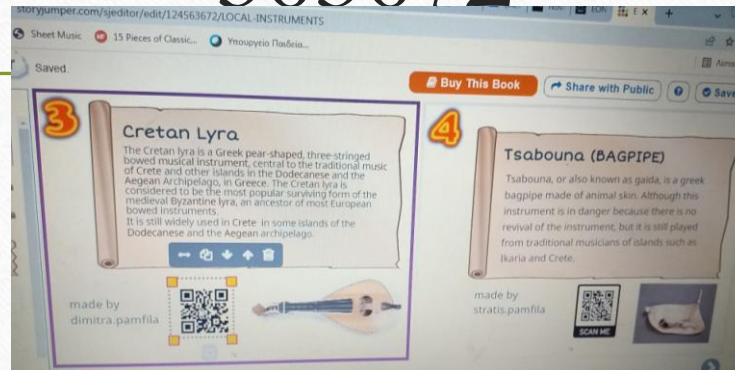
storyjumper.com/sjeditor/edit/124563672/LOCAL-INSTRUMENTS

Sheet Music 15 Pieces of Classic... Υπουργείο Παιδεία...

Saved.

Buy This Book Share with Public ? Save

3

Cretan Lyra

The Cretan lyra is a Greek pear-shaped, three-stringed bowed musical instrument, central to the traditional music of Crete and other islands in the Dodecanese and the Aegean Archipelago, in Greece. The Cretan lyra is considered to be the most popular surviving form of the medieval Byzantine lyra, an ancestor of most European bowed instruments.
It is still widely used in Crete in some islands of the Dodecanese and the Aegean archipelago.

made by dimitra.pamfila

4

Tsabouna (BAGPIPE)

Tsabouna, or also known as gaida, is a greek bagpipe made of animal skin. Although this instrument is in danger because there is no revival of the instrument, but it is still played from traditional musicians of islands such as Ikaria and Crete.

made by stratis.pamfila

SCAN ME